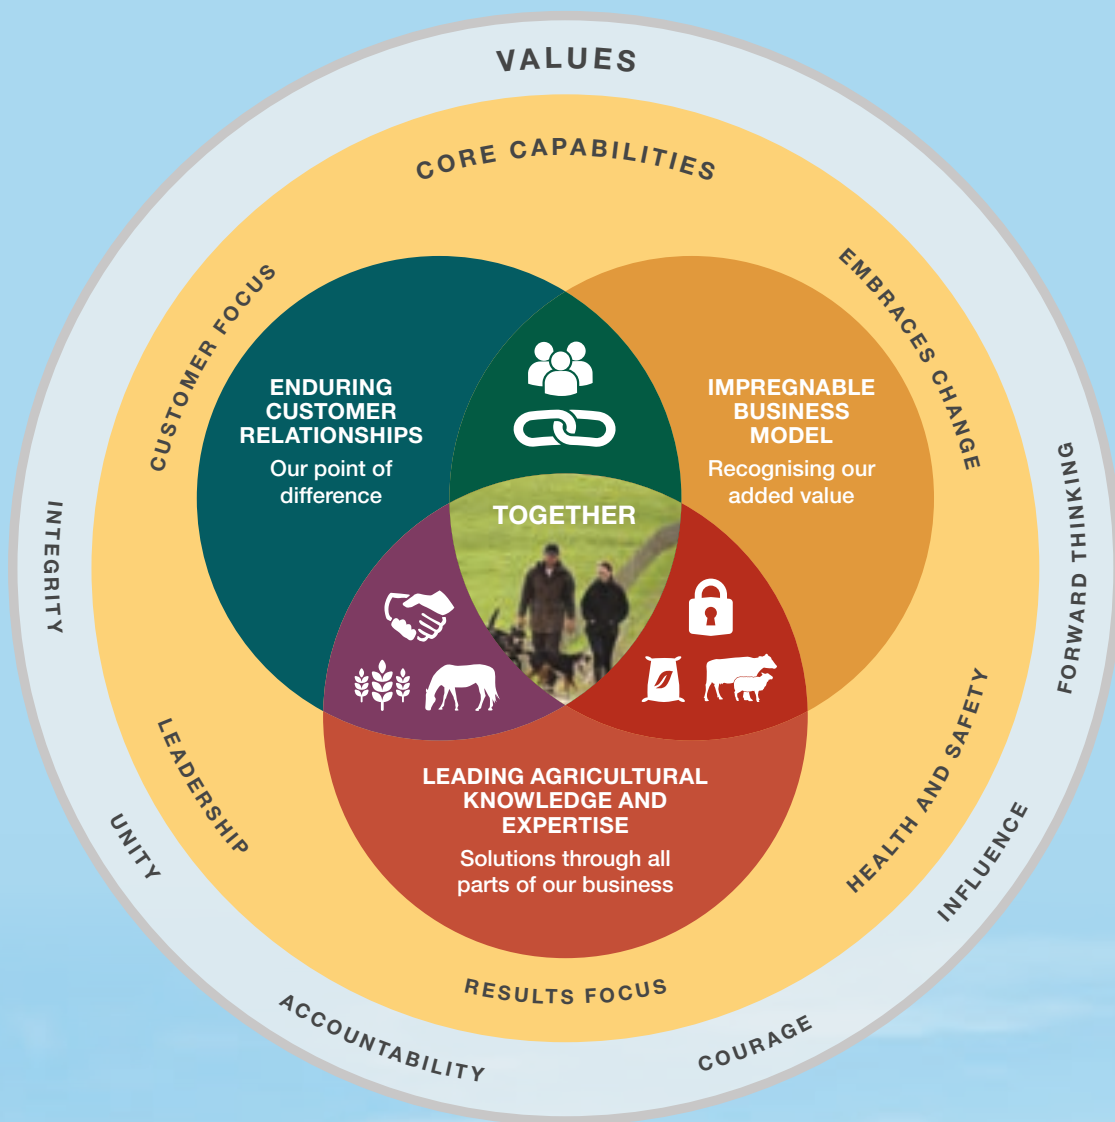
VALUES

CORE CAPABILITIES

CUSTOMER FOCUS

EMBRACES CHANGE

ENDURING CUSTOMER RELATIONSHIPS
Our point of difference

IMPREGNABLE BUSINESS MODEL
Recognising our added value

TOGETHER

INTEGRITY

FORWARD THINKING

LEADERSHIP

HEALTH AND SAFETY

LEADING AGRICULTURAL KNOWLEDGE AND EXPERTISE
Solutions through all parts of our business

UNITY

INFLUENCE

RESULTS FOCUS

ACCOUNTABILITY

COURAGE